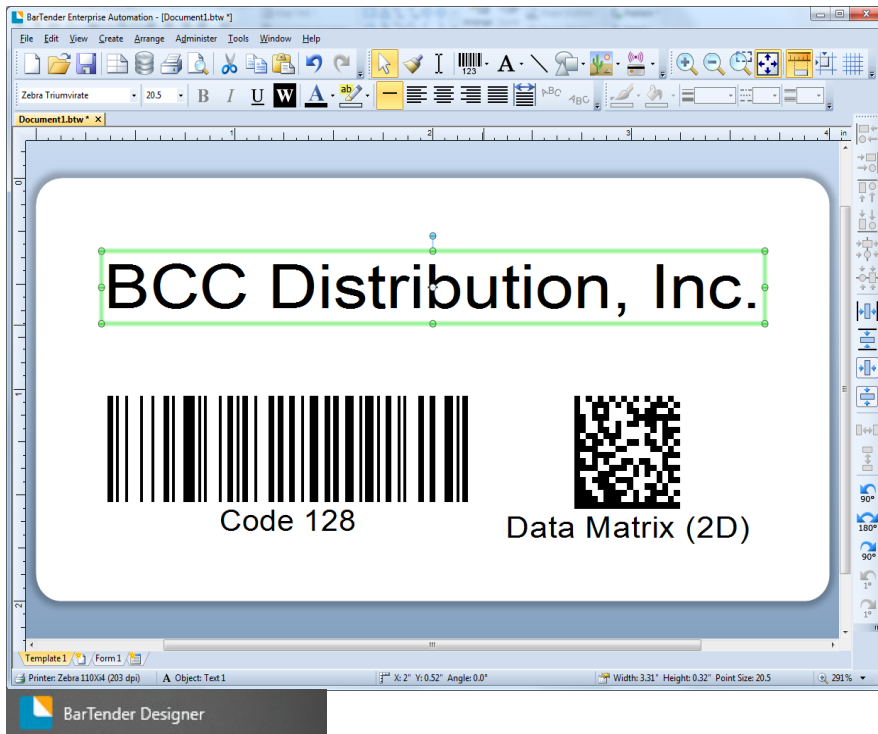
BarTender Enterprise Automation - [Document1.btw *]

File Edit View Create Arrange Administer Tools Window Help

Zebra Triumvirate 20.5

Document1.btw *

BCC Distribution, Inc.

Code 128

Data Matrix (2D)

90°
180°
90°
1°
1°

Template 1 Form 1

Printer: Zebra 110Xi4 (203 dpi) Object: Text 1 X: 2" Y: 0.52" Angle: 0.0° Width: 3.31" Height: 0.32" Point Size: 20.5 291%

BarTender Designer